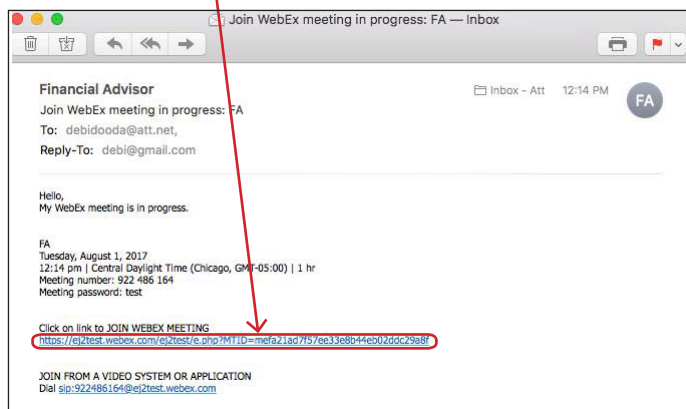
Join WebEx meeting in progress: FA — Inbox

Financial Advisor
Join WebEx meeting in progress: FA
To: debidooda@att.net,
Reply-To: debi@gmail.com

Inbox - Att 12:14 PM

FA

Hello,
My WebEx meeting is in progress.

FA
Tuesday, August 1, 2017
12:14 pm | Central Daylight Time (Chicago, GMT-05:00) | 1 hr
Meeting number: 922 486 164
Meeting password: test

Click on link to JOIN WEBEX MEETING
https://ej2test.webex.com/ej2test/e.php?MTID=mefa21ad7f57ee33e8b44eb02ddc29a8f

JOIN FROM A VIDEO SYSTEM OR APPLICATION
Dial sip:922486164@ej2test.webex.com